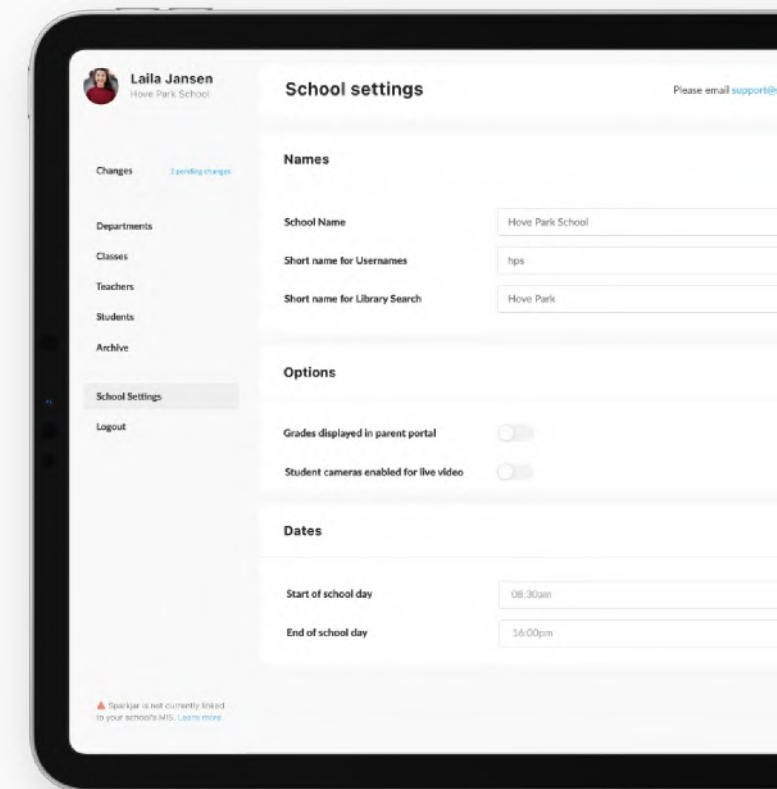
Laila Jansen
Hove Park School

Changes 2 pending changes

Departments
Classes
Teachers
Students
Archive

School Settings
Logout

Sparkjar is not currently linked to your school's MIS. Learn more

School settings

Please email support@

Names

School Name | Hove Park School
Short name for Usernames | hps
Short name for Library Search | Hove Park

Options

Grades displayed in parent portal
Student cameras enabled for live video

Dates

Start of school day | 08:30am
End of school day | 16:00pm